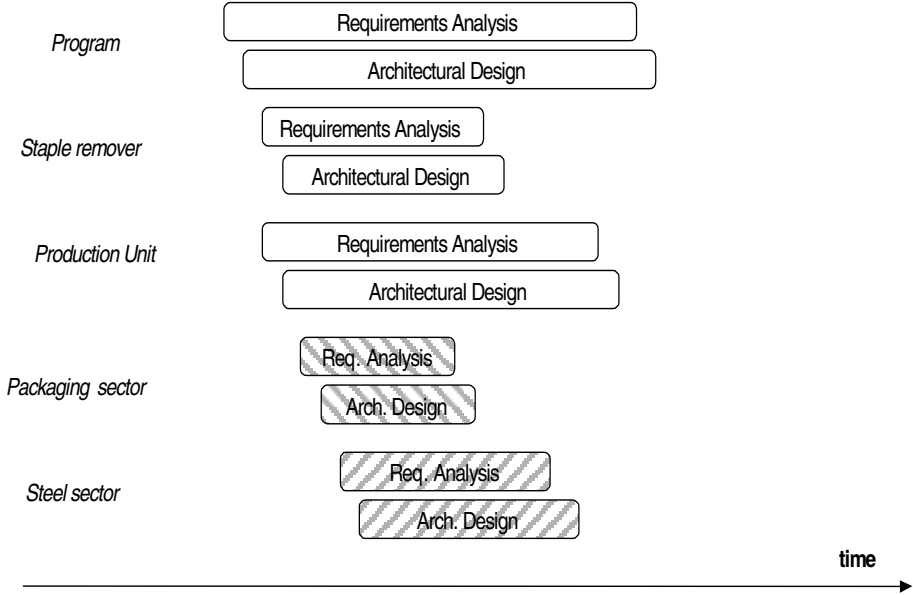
Program
Requirements Analysis
Architectural Design

Staple remover
Requirements Analysis
Architectural Design

Production Unit
Requirements Analysis
Architectural Design

Packaging sector
Req. Analysis
Arch. Design

Steel sector
Req. Analysis
Arch. Design

time